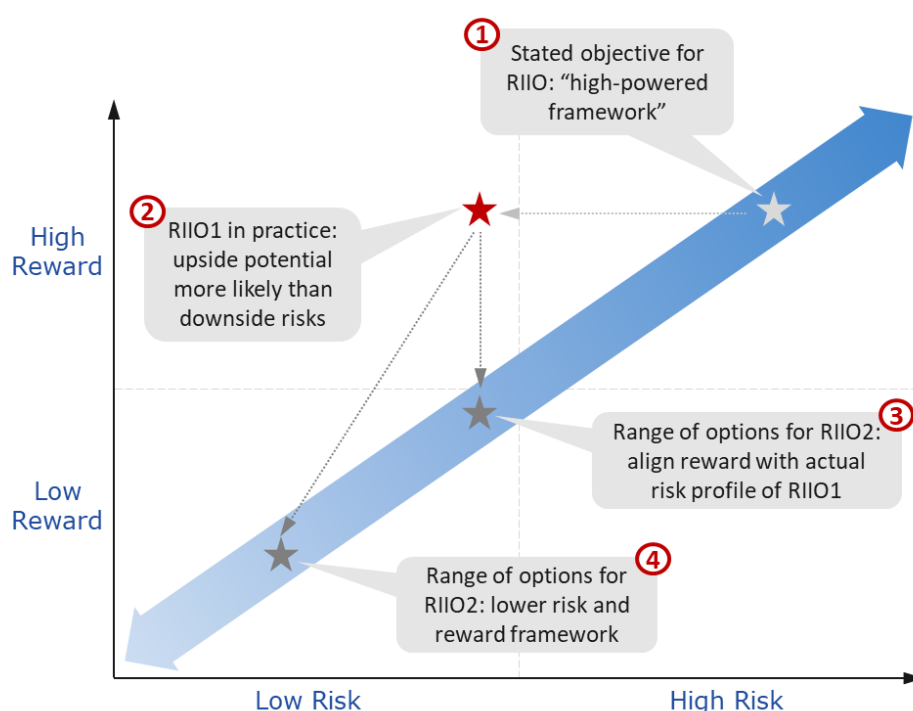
1
Stated objective for RIIO: “high-powered framework”

High Reward

2
RIIO1 in practice: upside potential more likely than downside risks

Range of options for RIIO2: align reward with actual risk profile of RIIO1
3

Low Reward

Range of options for RIIO2: lower risk and reward framework
4

Low Risk

High Risk